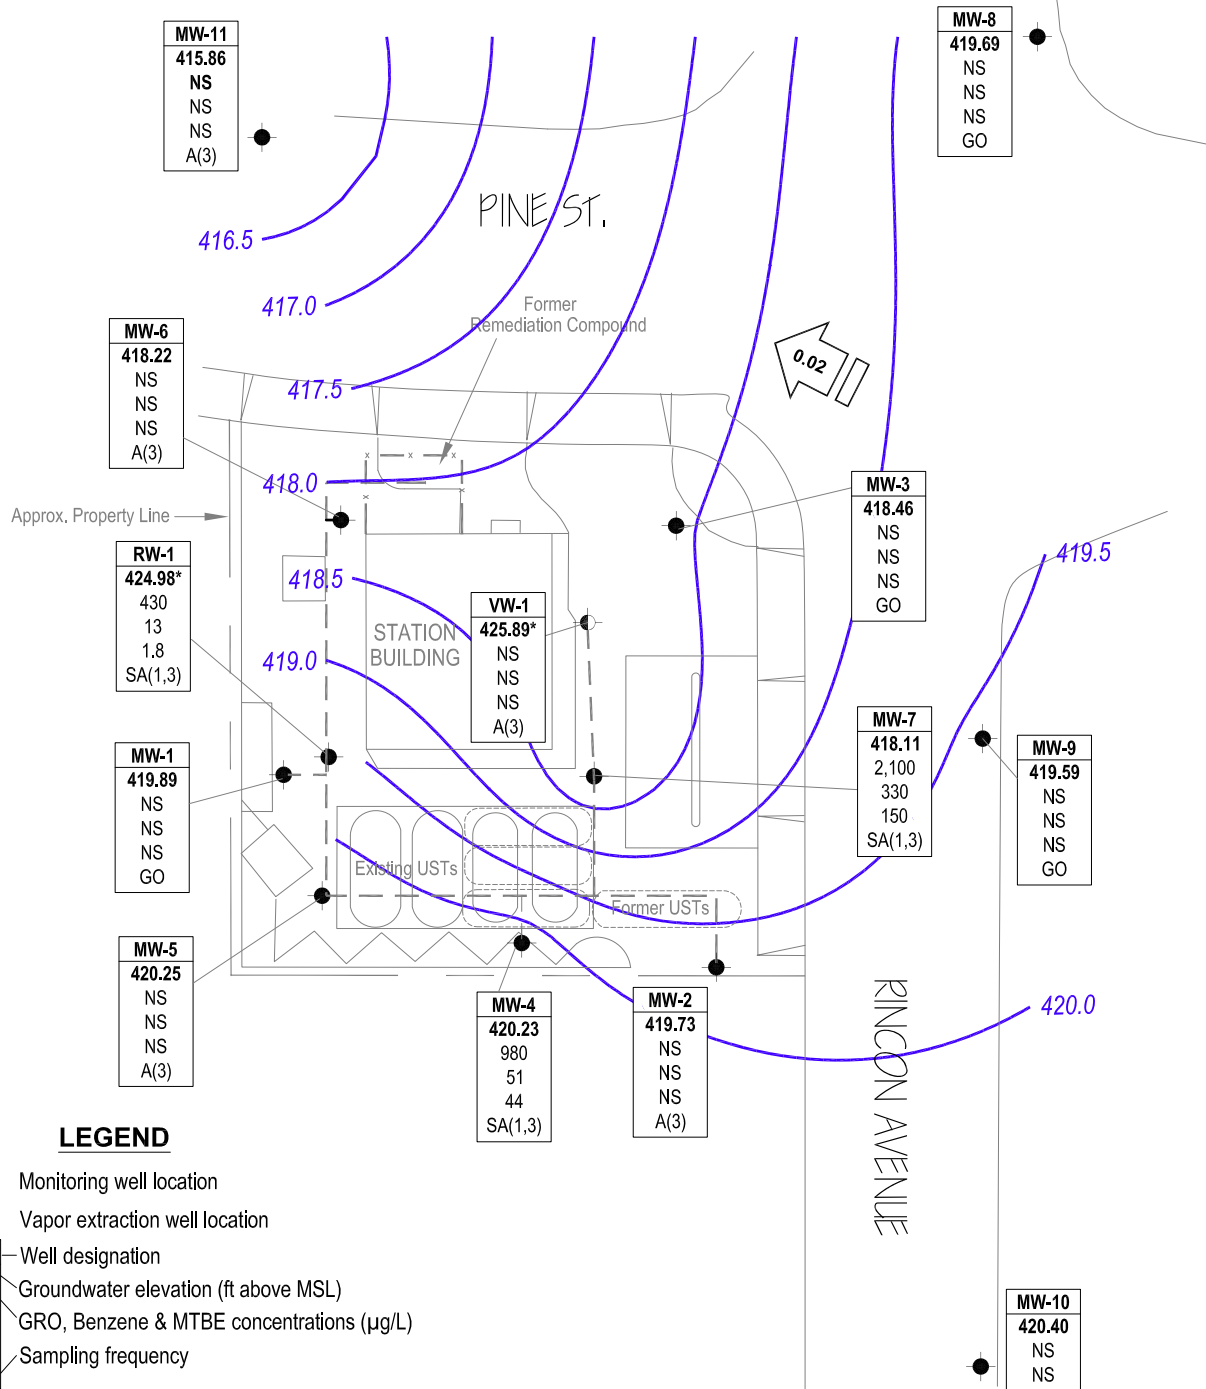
MW-11
415.86
NS
NS
NS
A(3)

MW-8
419.69
NS
NS
NS
GO

PINE ST.

416.5

417.0

Former
Remediation Compound

0.02

MW-6
418.22
NS
NS
NS
A(3)

417.5

418.0

MW-3
418.46
NS
NS
NS
GO

Approx. Property Line

419.5

RW-1
424.98*
430
13
1.8
SA(1,3)

418.5

VW-1
425.89*
NS
NS
NS
A(3)

STATION
BUILDING

419.0

MW-7
418.11
2,100
330
150
SA(1,3)

MW-9
419.59
NS
NS
NS
GO

MW-1
419.89
NS
NS
NS
GO

Existing USTs

Former USTs

MW-5
420.25
NS
NS
NS
A(3)

MW-4
420.23
980
51
44
SA(1,3)

MW-2
419.73
NS
NS
NS
A(3)

420.0

RINCON AVENUE

LEGEND

Monitoring well location

Vapor extraction well location

Well designation

Groundwater elevation (ft above MSL)

GRO, Benzene & MTBE concentrations (µg/L)

Sampling frequency

MW-10
420.40
NS
NS